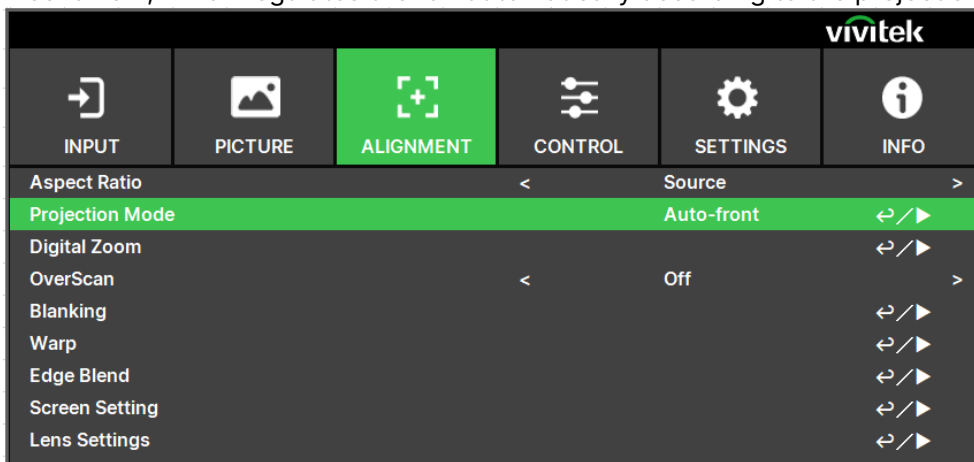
vivitek

INPUT | PICTURE | ALIGNMENT | CONTROL | SETTINGS | INFO

Aspect Ratio < Source >
Projection Mode Auto-front ↩/▶
Digital Zoom ↩/▶
OverScan < Off >
Blanking ↩/▶
Warp ↩/▶
Edge Blend ↩/▶
Screen Setting ↩/▶
Lens Settings ↩/▶